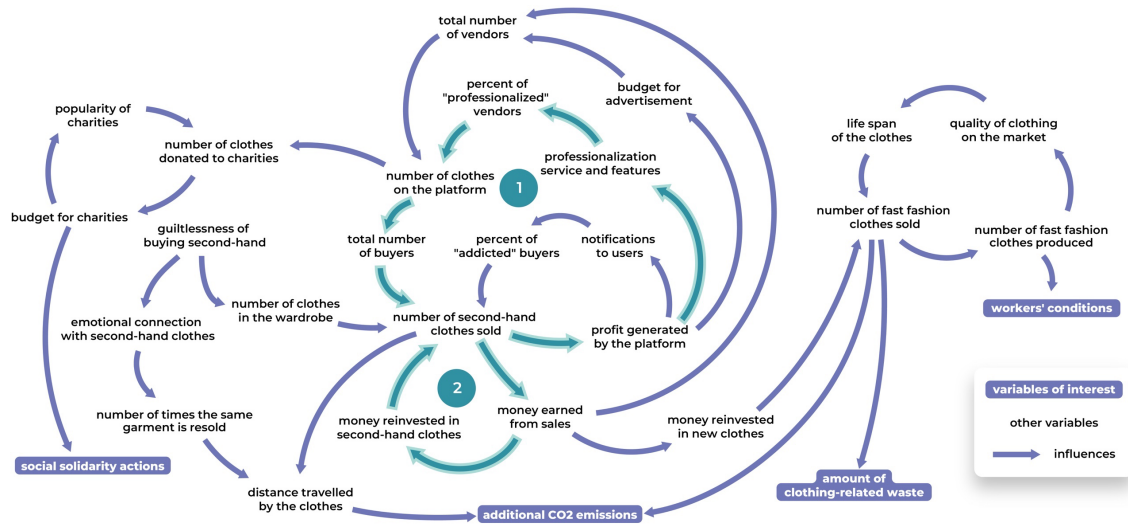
total number of vendors

budget for advertisement

percent of "professionalized" vendors

professionalization service and features

popularity of charities

number of clothes donated to charities

number of clothes on the platform

1

budget for charities

guiltlessness of buying second-hand

total number of buyers

percent of "addicted" buyers

notifications to users

number of clothes in the wardrobe

emotional connection with second-hand clothes

number of second-hand clothes sold

profit generated by the platform

2

number of times the same garment is resold

money reinvested in second-hand clothes

money earned from sales

money reinvested in new clothes

social solidarity actions

distance travelled by the clothes

additional CO2 emissions

life span of the clothes

quality of clothing on the market

number of fast fashion clothes sold

number of fast fashion clothes produced

workers' conditions

amount of clothing-related waste

variables of interest

other variables

influences